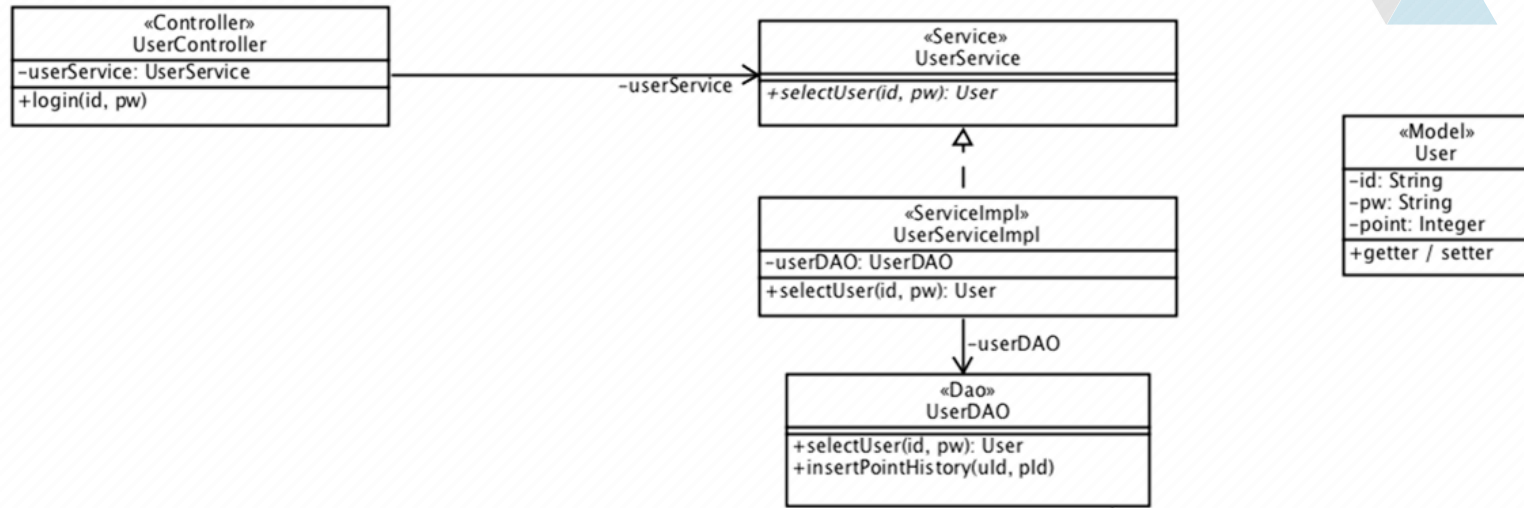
«Controller»
UserController

-userService: UserService

+login(id, pw)

-userService

«Service»
UserService

+selectUser(id, pw): User

«ServiceImpl»
UserServiceImpl

-userDAO: UserDAO

+selectUser(id, pw): User

-userDAO

«Dao»
UserDAO

+selectUser(id, pw): User
+insertPointHistory(uId, pId)

«Model»
User

-id: String
-pw: String
-point: Integer

+getter / setter